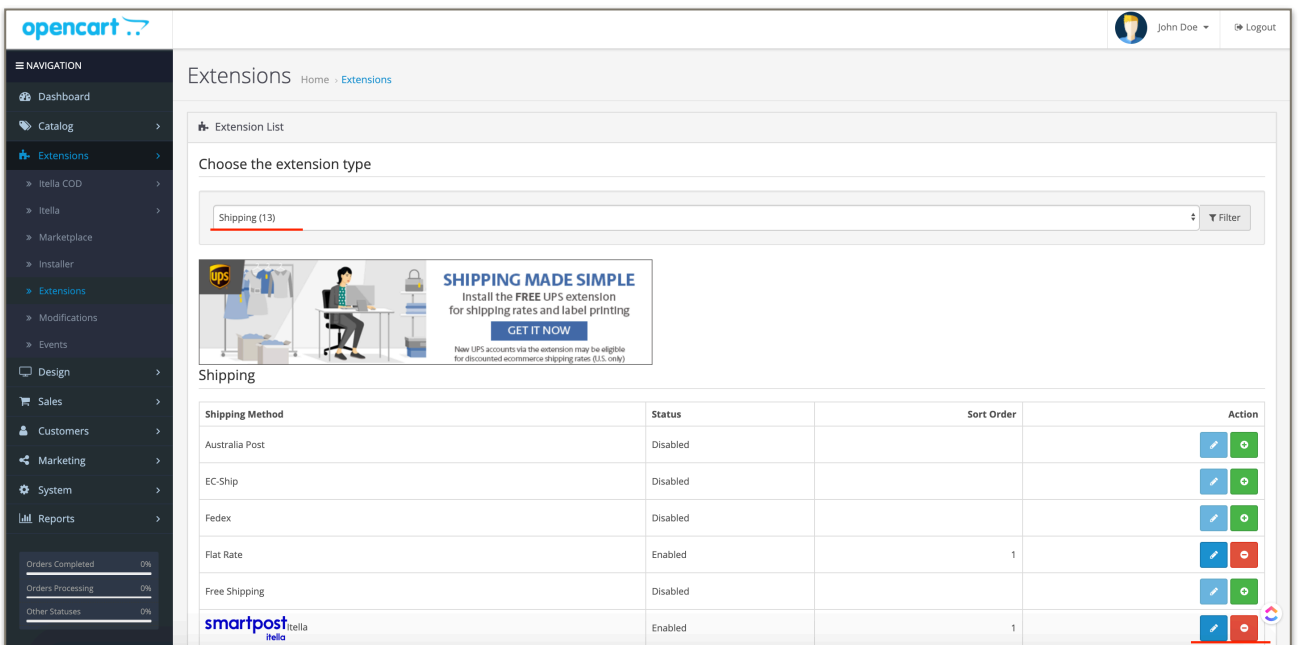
opencart

John Doe

Logout

≡ NAVIGATION

Dashboard

Catalog

Extensions

» Itella COD

» Itella

» Marketplace

» Installer

» Extensions

» Modifications

» Events

Design

Sales

Customers

Marketing

System

Reports

Orders Completed 0%

Orders Processing 0%

Other Statuses 0%

Extensions Home › Extensions

Extension List

Choose the extension type

Shipping (13)

Filter

UPS

SHIPPING MADE SIMPLE

Install the FREE UPS extension for shipping rates and label printing

GET IT NOW

New UPS accounts via the extension may be eligible for discounted ecommerce shipping rates (U.S. only)

Shipping

| Shipping Method | Status | Sort Order | Action |
|---|---|---|---|
| Australia Post | Disabled | | |
| EC-Ship | Disabled | | |
| Fedex | Disabled | | |
| Flat Rate | Enabled | 1 | |
| Free Shipping | Disabled | | |
| smartpost itella itella | Enabled | 1 | |